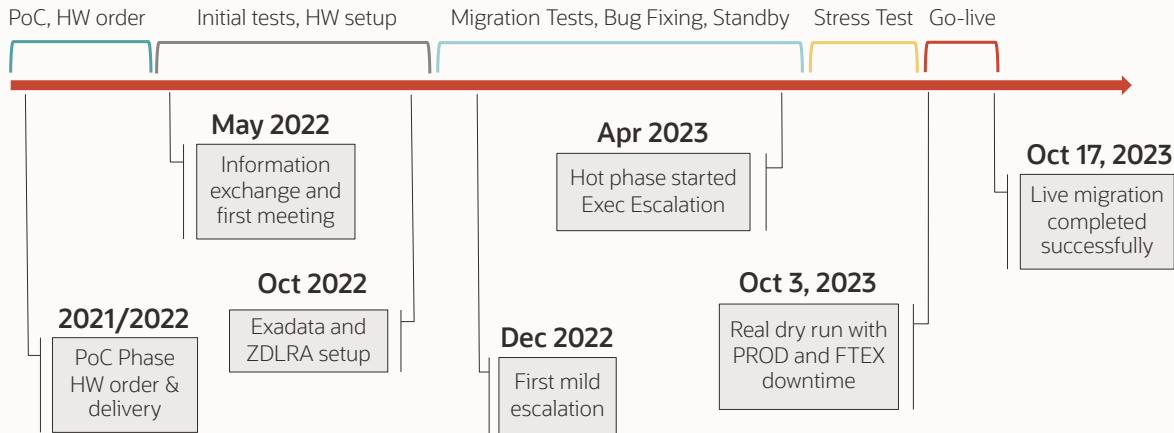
PoC, HW order

Initial tests, HW setup

Migration Tests, Bug Fixing, Standby

Stress Test

Go-live

May 2022

Information exchange and first meeting

Apr 2023

Hot phase started Exec Escalation

Oct 17, 2023

Live migration completed successfully

Oct 2022

Exadata and ZDLRA setup

Oct 3, 2023

2021/2022

PoC Phase HW order & delivery

Dec 2022

First mild escalation

Real dry run with PROD and FTEX downtime